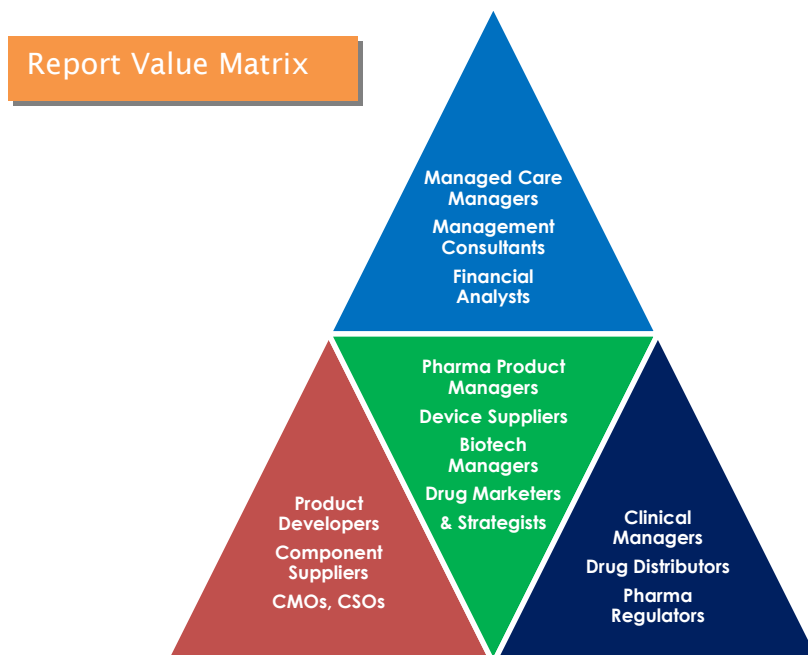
Report Value Matrix

Managed Care Managers
Management Consultants
Financial Analysts

Product Developers
Component Suppliers
CMOs, CSOs

Pharma Product Managers
Device Suppliers
Biotech Managers
Drug Marketers & Strategists

Clinical Managers
Drug Distributors
Pharma Regulators